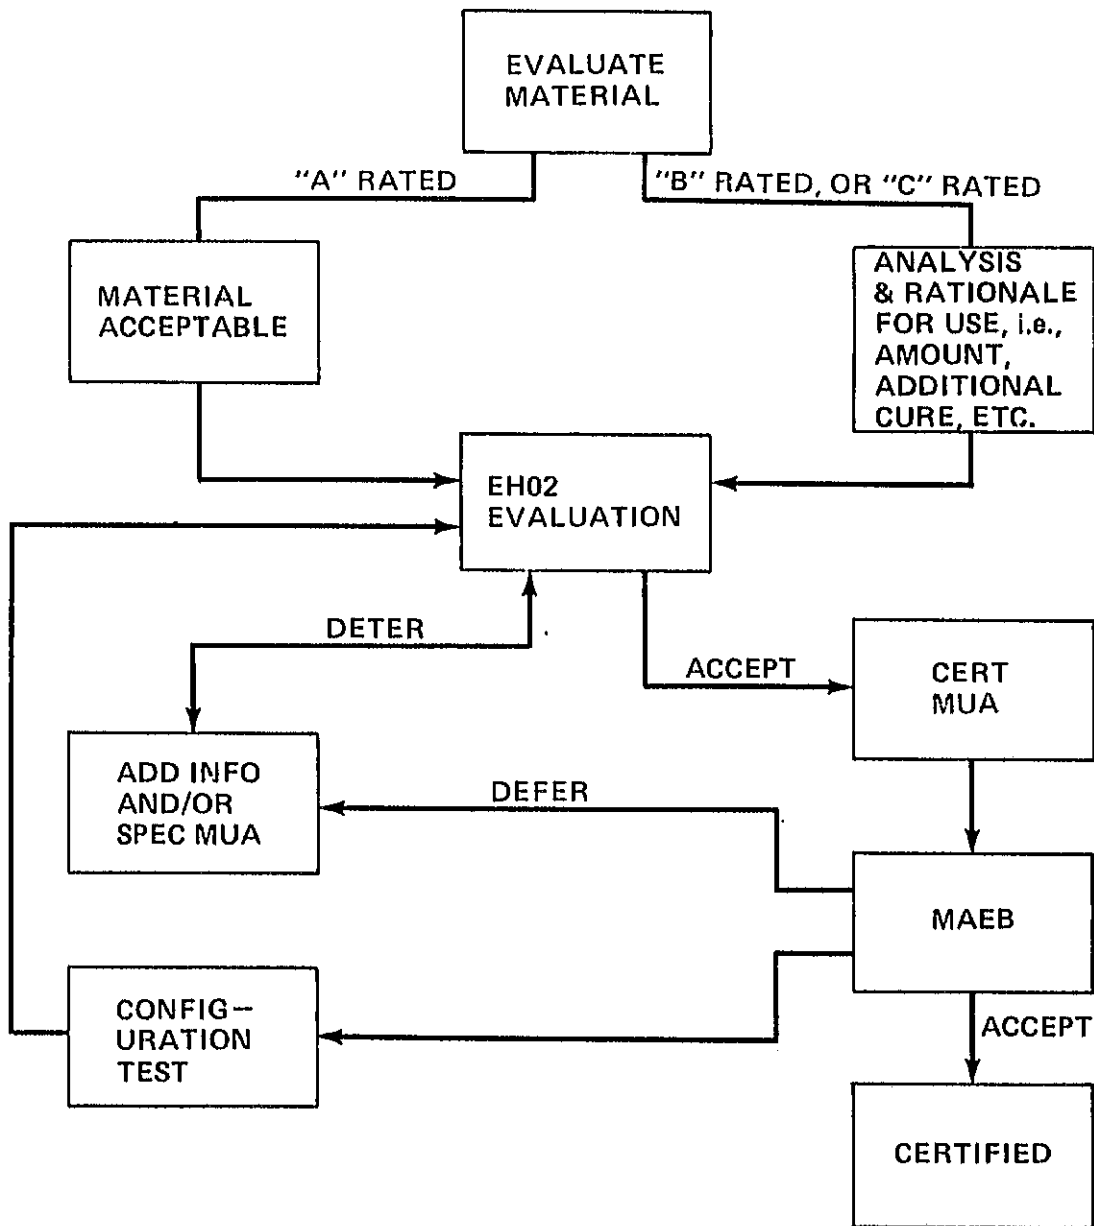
EVALUATE MATERIAL

"A" RATED

"B" RATED, OR "C" RATED

MATERIAL ACCEPTABLE

ANALYSIS & RATIONALE FOR USE, i.e., AMOUNT, ADDITIONAL CURE, ETC.

EH02 EVALUATION

DETER

ACCEPT

CERT MUA

ADD INFO AND/OR SPEC MUA

DEFER

MAEB

CONFIG–URATION TEST

ACCEPT

CERTIFIED